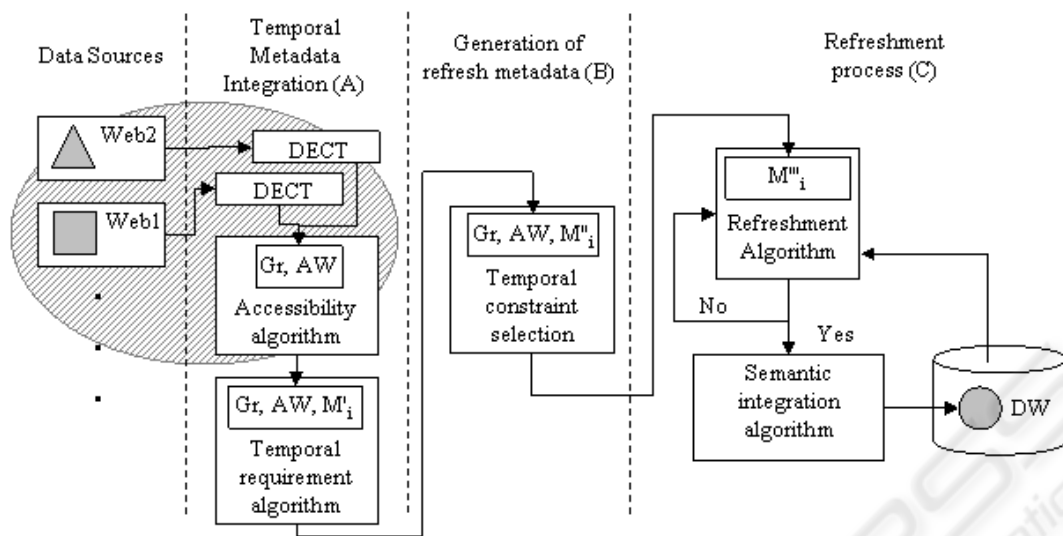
Data Sources

Temporal Metadata Integration (A)

Generation of refresh metadata (B)

Refreshment process (C)

Web2

Web1

DECT

DECT

Gr, AW

Accessibility algorithm

Gr, AW, $M'_i$

Temporal requirement algorithm

Gr, AW, $M''_i$

Temporal constraint selection

$M'''_i$

Refreshment Algorithm

No

Yes

Semantic integration algorithm

DW